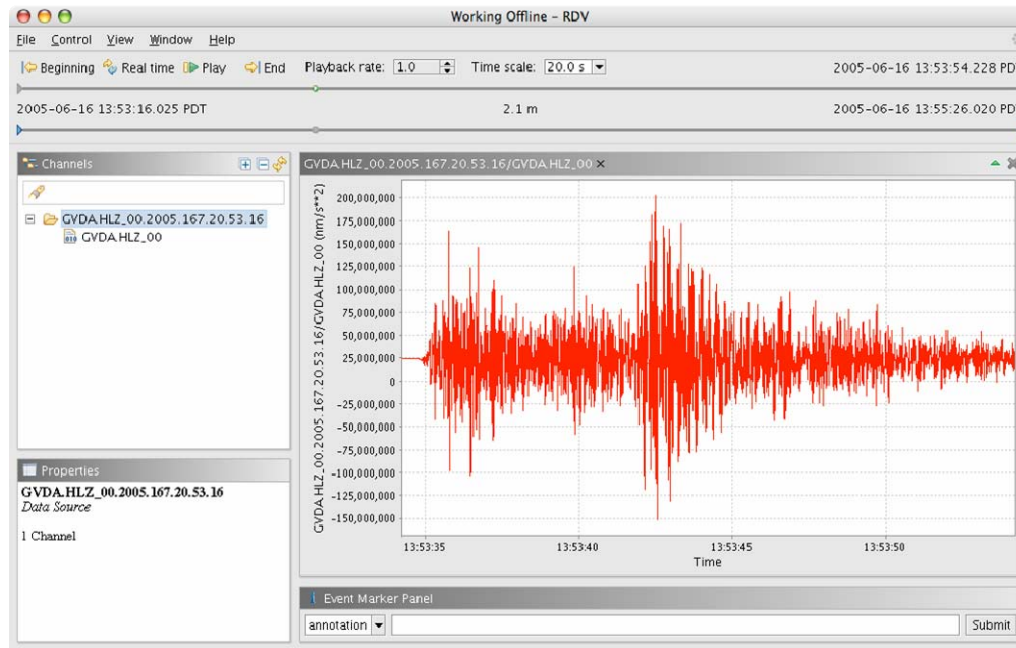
Working Offline - RDV

File Control View Window Help

Beginning Real time Play End Playback rate: 1.0 Time scale: 20.0 s 2005-06-16 13:53:54.228 PDT

2005-06-16 13:53:16.025 PDT 2.1 m 2005-06-16 13:55:26.020 PDT

Channels

GVDA.HLZ_00.2005.167.20.53.16
GVDA.HLZ_00

Properties

GVDA.HLZ_00.2005.167.20.53.16
*Data Source*

1 Channel

GVDA.HLZ_00.2005.167.20.53.16/GVDA.HLZ_00

GVDA.HLZ_00.2005.167.20.53.16/GVDA.HLZ_00 (nm/s**2)

200,000,000
175,000,000
150,000,000
125,000,000
100,000,000
75,000,000
50,000,000
25,000,000
0
-25,000,000
-50,000,000
-75,000,000
-100,000,000
-125,000,000
-150,000,000

13:53:35 13:53:40 13:53:45 13:53:50
Time

Event Marker Panel

annotation Submit